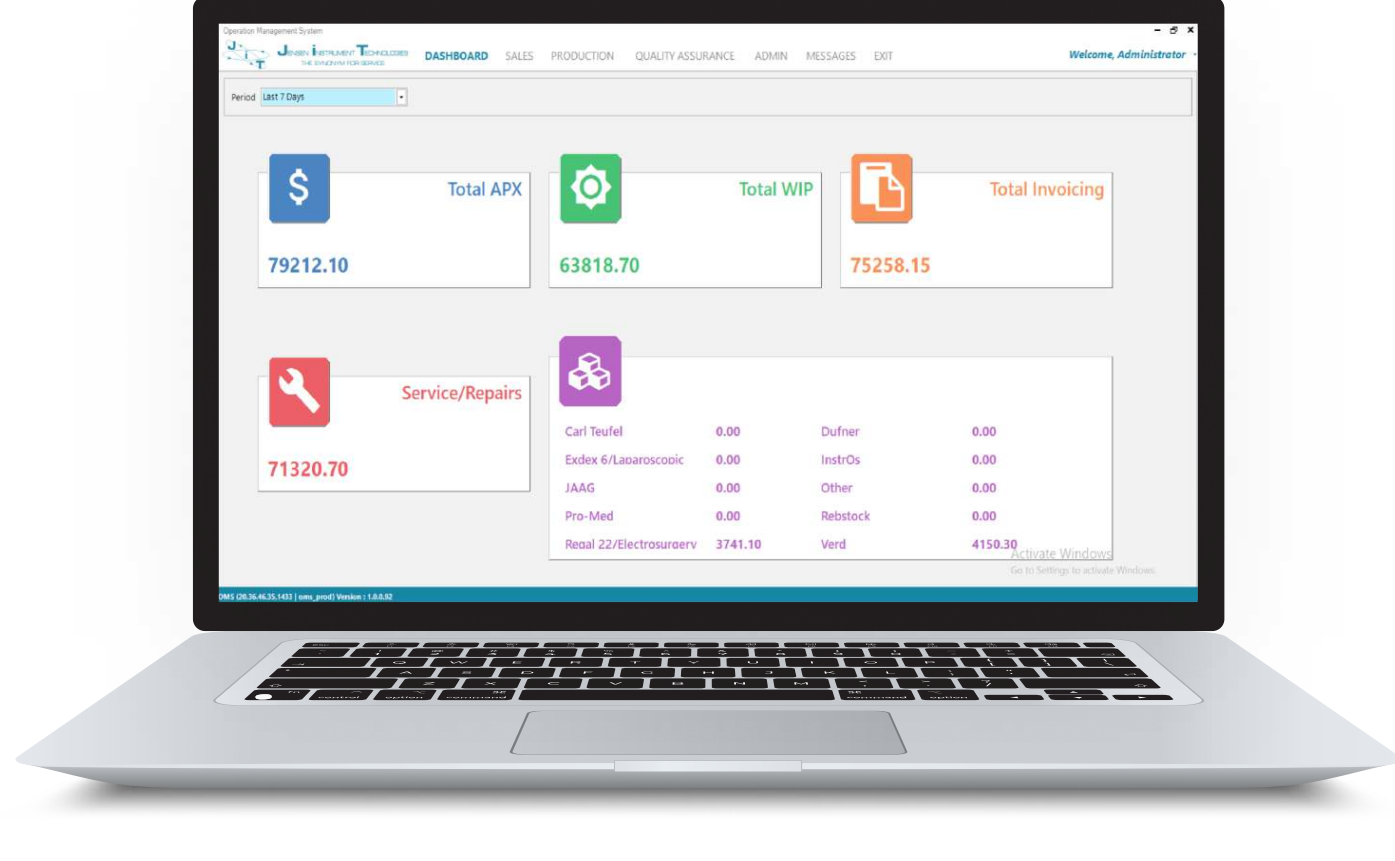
Operation Management System

JIT Jensen Instrument Technologies THE SYNONYM FOR SERVICE

DASHBOARD SALES PRODUCTION QUALITY ASSURANCE ADMIN MESSAGES EXIT

Welcome, Administrator

Period Last 7 Days

Total APX
79212.10

Total WIP
63818.70

Total Invoicing
75258.15

Service/Repairs
71320.70

| | | | |
|---|---|---|---|
| Carl Teufel | 0.00 | Dufner | 0.00 |
| Exdex 6/Laparoscopic | 0.00 | InstrOs | 0.00 |
| JAAG | 0.00 | Other | 0.00 |
| Pro-Med | 0.00 | Rebstock | 0.00 |
| Regal 22/Electrosurgery | 3741.10 | Verd | 4150.30 |

Activate Windows
Go to Settings to activate Windows.

OMS (20.36.46.35.1433 | oms_prod) Version : 1.0.0.82